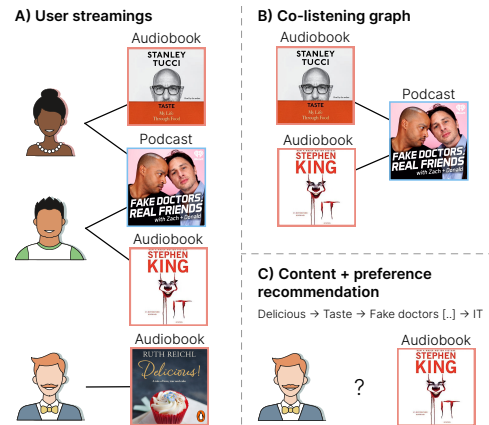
A) User streamings

Audiobook

STANLEY TUCCI

TASTE
My Life Through Food

Podcast

FAKE DOCTORS, REAL FRIENDS with Zach + Donald

Audiobook

STEPHEN KING

IT

Audiobook

RUTH REICHL

Delicious!

B) Co-listening graph

Audiobook

STANLEY TUCCI

TASTE
My Life Through Food

Podcast

FAKE DOCTORS, REAL FRIENDS with Zach + Donald

Audiobook

STEPHEN KING

IT

C) Content + preference recommendation

Delicious → Taste → Fake doctors [..] → IT

Audiobook

?

STEPHEN KING

IT